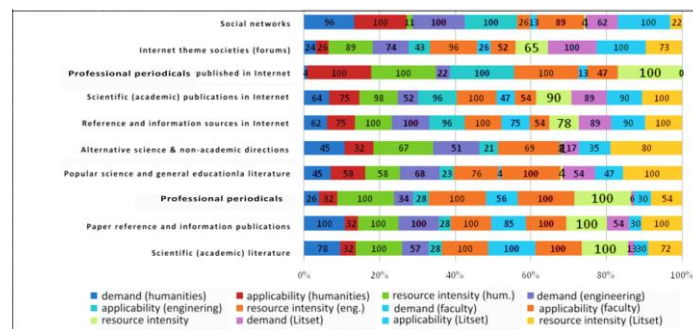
Social networks 96 100 11 100 100 26 13 89 4 62 100 22

Internet theme societies (forums) 24 26 89 74 43 96 26 52 65 100 100 73

Professional periodicals published in Internet 4 100 100 22 100 100 13 47 100 0

Scientific (academic) publications in Internet 64 75 98 52 96 100 47 54 90 89 90 100

Reference and information sources in Internet 62 75 100 100 96 100 75 54 78 89 90 100

Alternative science & non-academic directions 45 32 67 51 21 69 2 17 35 80

Popular science and general educationla literature 45 58 58 68 23 76 4 100 4 54 47 100

Professional periodicals 26 32 100 34 28 100 56 100 100 6 30 54

Paper reference and information publications 100 32 100 100 28 100 85 100 100 54 30 100

Scientific (academic) literature 78 32 100 57 28 100 100 100 100 13 30 72

0% 20% 40% 60% 80% 100%

demand (humanities) applicability (humanities) resource intensity (hum.) demand (engineering) applicability (engenering) resource intensity (eng.) demand (faculty) applicability (faculty) resource intensity demand (Litset) applicability (Litset) resource intensity (Litset)